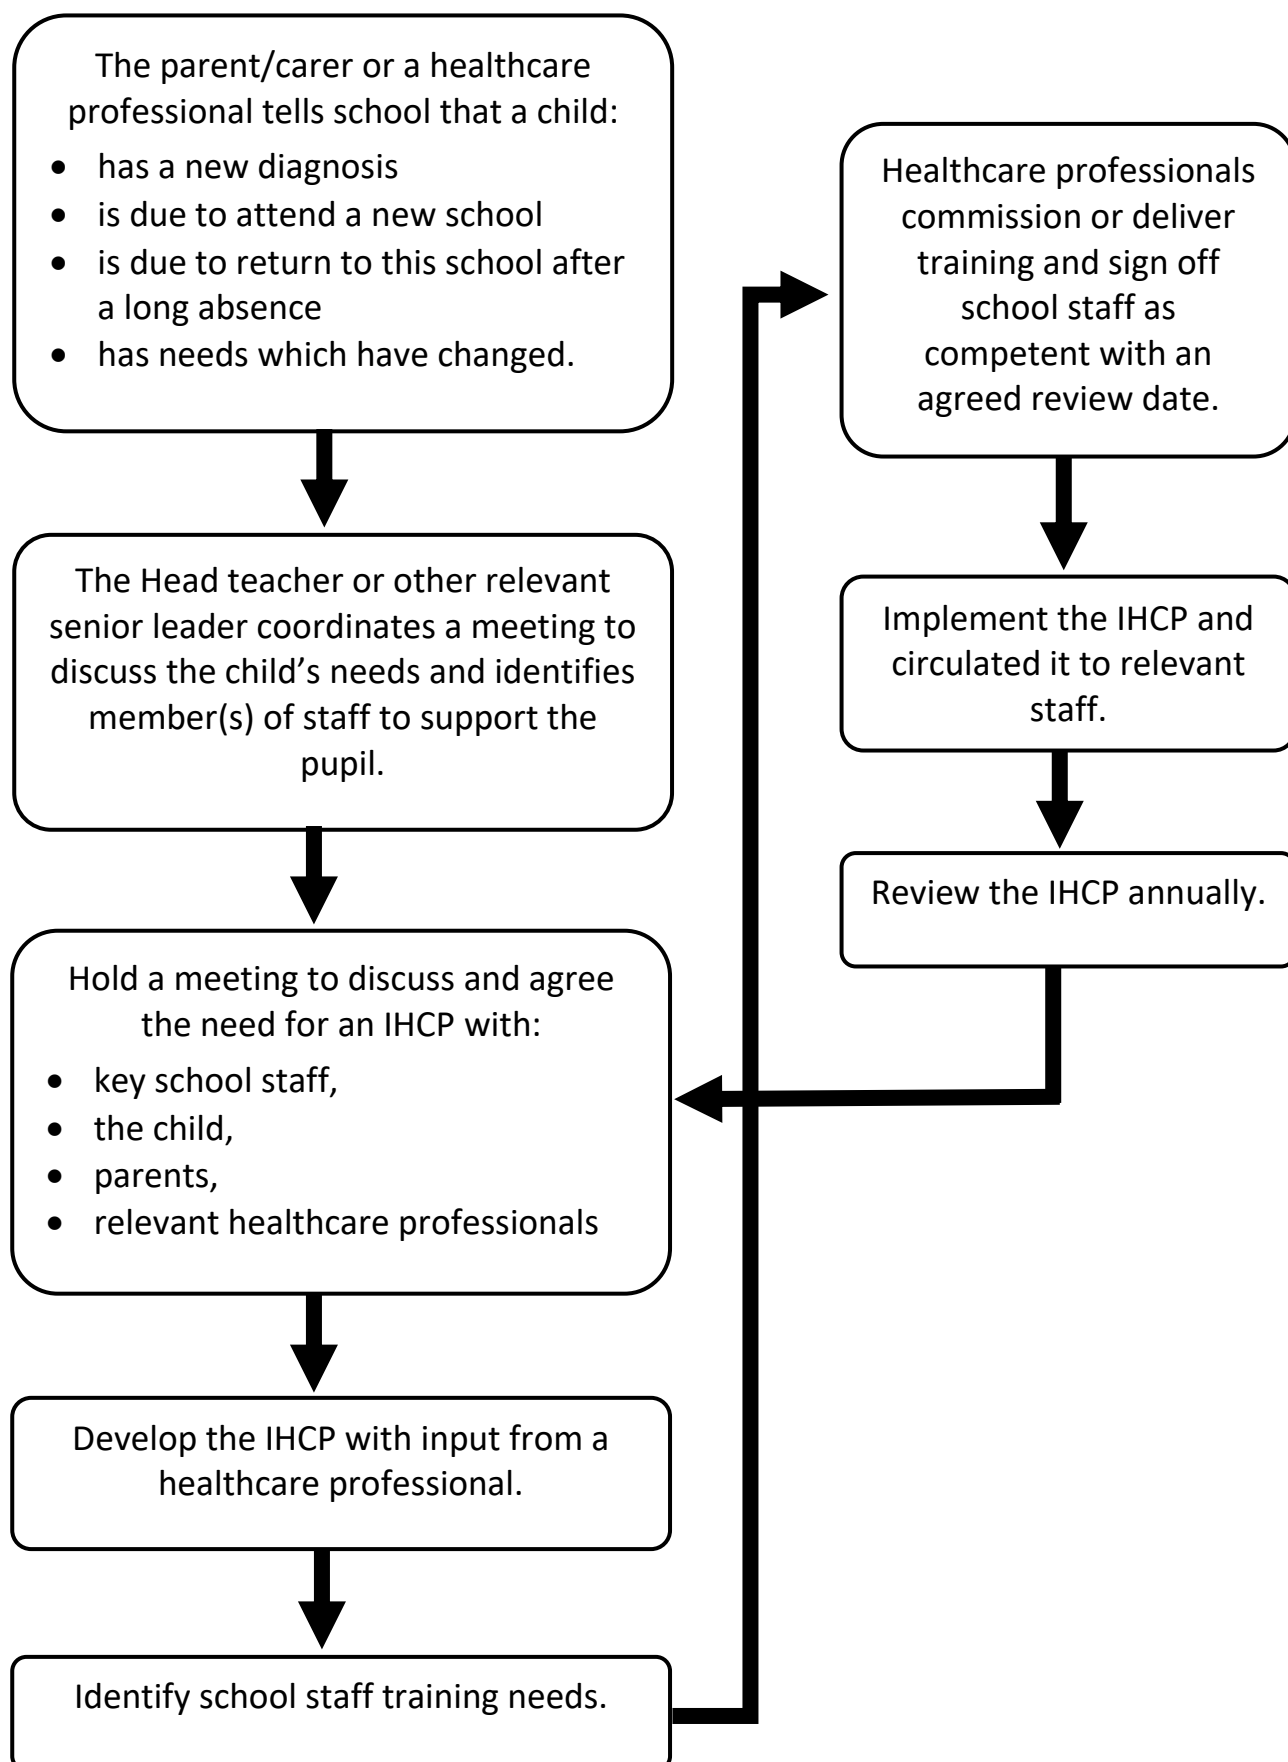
The parent/carer or a healthcare professional tells school that a child:

- has a new diagnosis
- is due to attend a new school
- is due to return to this school after a long absence
- has needs which have changed.

The Head teacher or other relevant senior leader coordinates a meeting to discuss the child's needs and identifies member(s) of staff to support the pupil.

Hold a meeting to discuss and agree the need for an IHCP with:

- key school staff,
- the child,
- parents,
- relevant healthcare professionals

Develop the IHCP with input from a healthcare professional.

Identify school staff training needs.

Healthcare professionals commission or deliver training and sign off school staff as competent with an agreed review date.

Implement the IHCP and circulated it to relevant staff.

Review the IHCP annually.